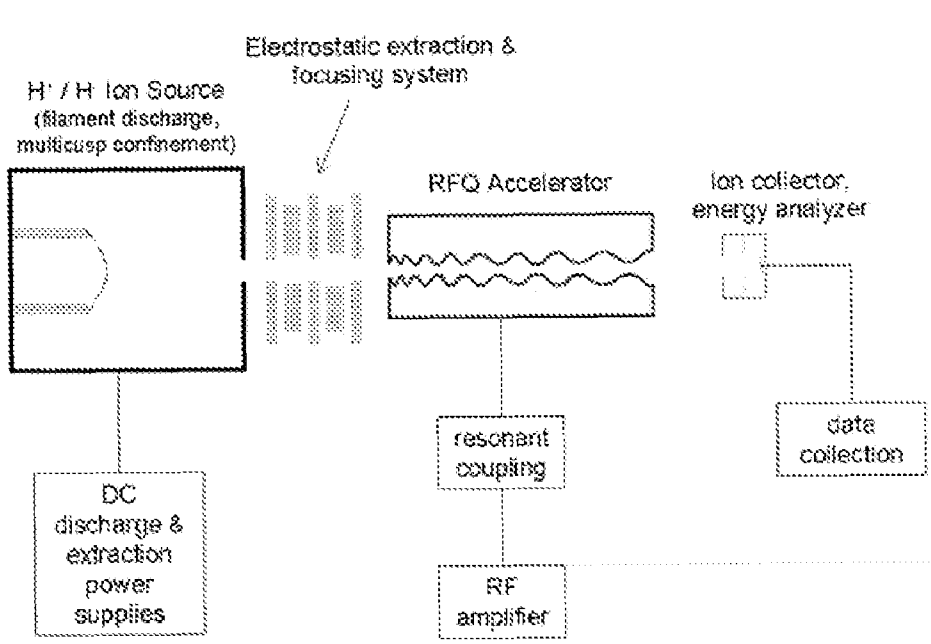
Electrostatic extraction & focusing system

$H^+ / H^-$ Ion Source
(filament discharge, multicusp confinement)

RFQ Accelerator

Ion collector, energy analyzer

data collection

resonant coupling

RF amplifier

DC discharge & extraction power supplies